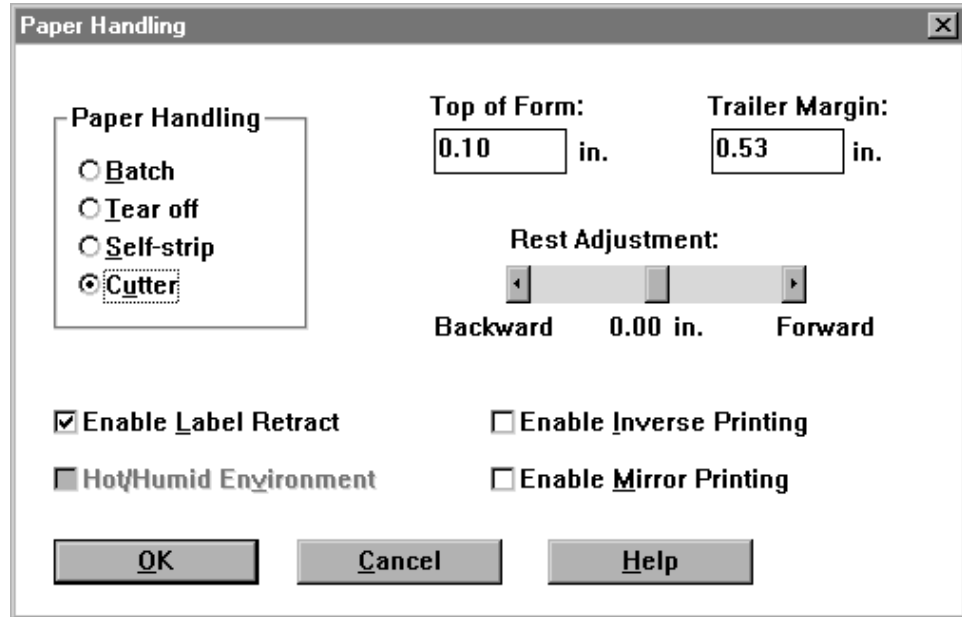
Paper Handling

Paper Handling
Batch
Tear off
Self-strip
Cutter

Top of Form:
0.10 in.

Trailer Margin:
0.53 in.

Rest Adjustment:
Backward 0.00 in. Forward

Enable Label Retract
Hot/Humid Environment

Enable Inverse Printing
Enable Mirror Printing

OK
Cancel
Help